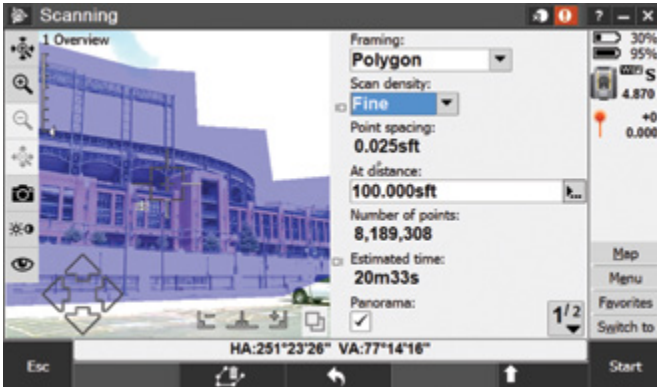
Scanning

?

1 Overview

Framing:

Polygon

Scan density:

Fine

Point spacing:

0.025sft

At distance:

100.000sft

Number of points:

8,189,308

Estimated time:

20m33s

Panorama:

✓

$1^{/2}$

30%

95%

S

4.870

+0

0.000

Map

Menu

Favorites

Switch to

Esc

HA:251°23'26" VA:77°14'16"

Start